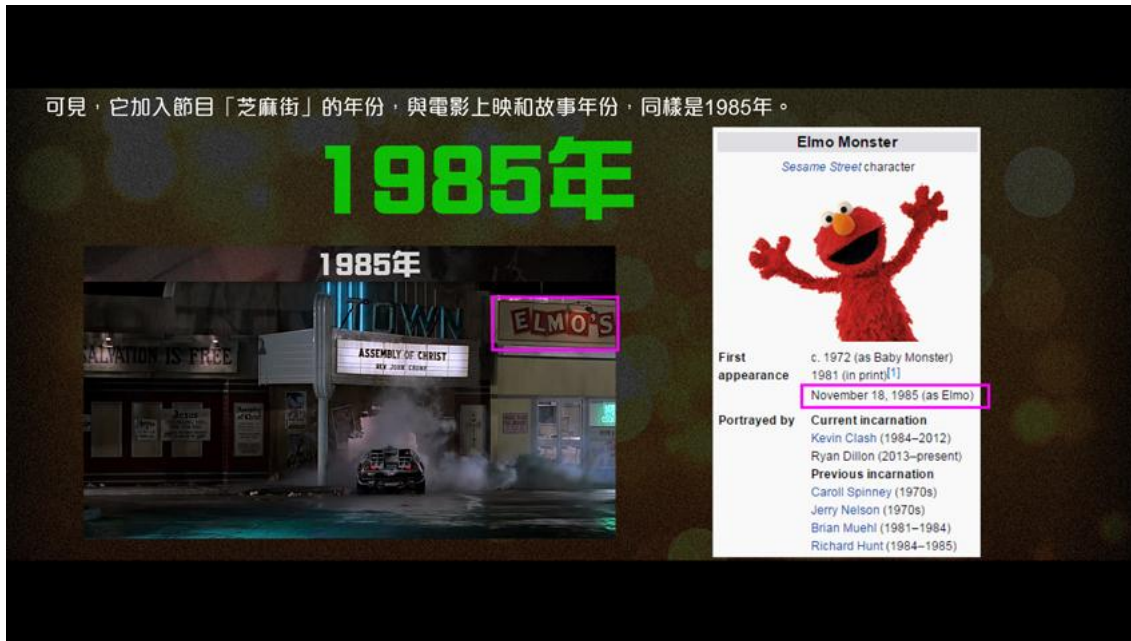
可見，它加入節目「芝麻街」的年份，與電影上映和故事年份，同樣是1985年。

1985年

1985年

SALVATION IS FREE

TOWN

ASSEMBLY OF CHRIST

ELMO'S

Elmo Monster

Sesame Street character

| | |
|---|---|
| First appearance | c. 1972 (as Baby Monster) 1981 (in print)[1] November 18, 1985 (as Elmo) |
| Portrayed by | Current incarnation Kevin Clash (1984–2012) Ryan Dillon (2013–present) Previous incarnation Caroll Spinney (1970s) Jerry Nelson (1970s) Brian Muehl (1981–1984) Richard Hunt (1984–1985) |